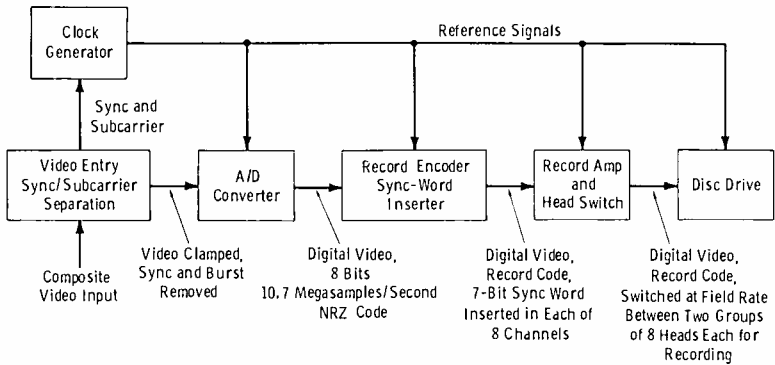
Clock Generator

Reference Signals

Sync and Subcarrier

Video Entry Sync/Subcarrier Separation

A/D Converter

Record Encoder Sync-Word Inserter

Record Amp and Head Switch

Disc Drive

Composite Video Input

Video Clamped, Sync and Burst Removed

Digital Video, 8 Bits 10.7 Megasamples/Second NRZ Code

Digital Video, Record Code, 7-Bit Sync Word Inserted in Each of 8 Channels

Digital Video, Record Code, Switched at Field Rate Between Two Groups of 8 Heads Each for Recording